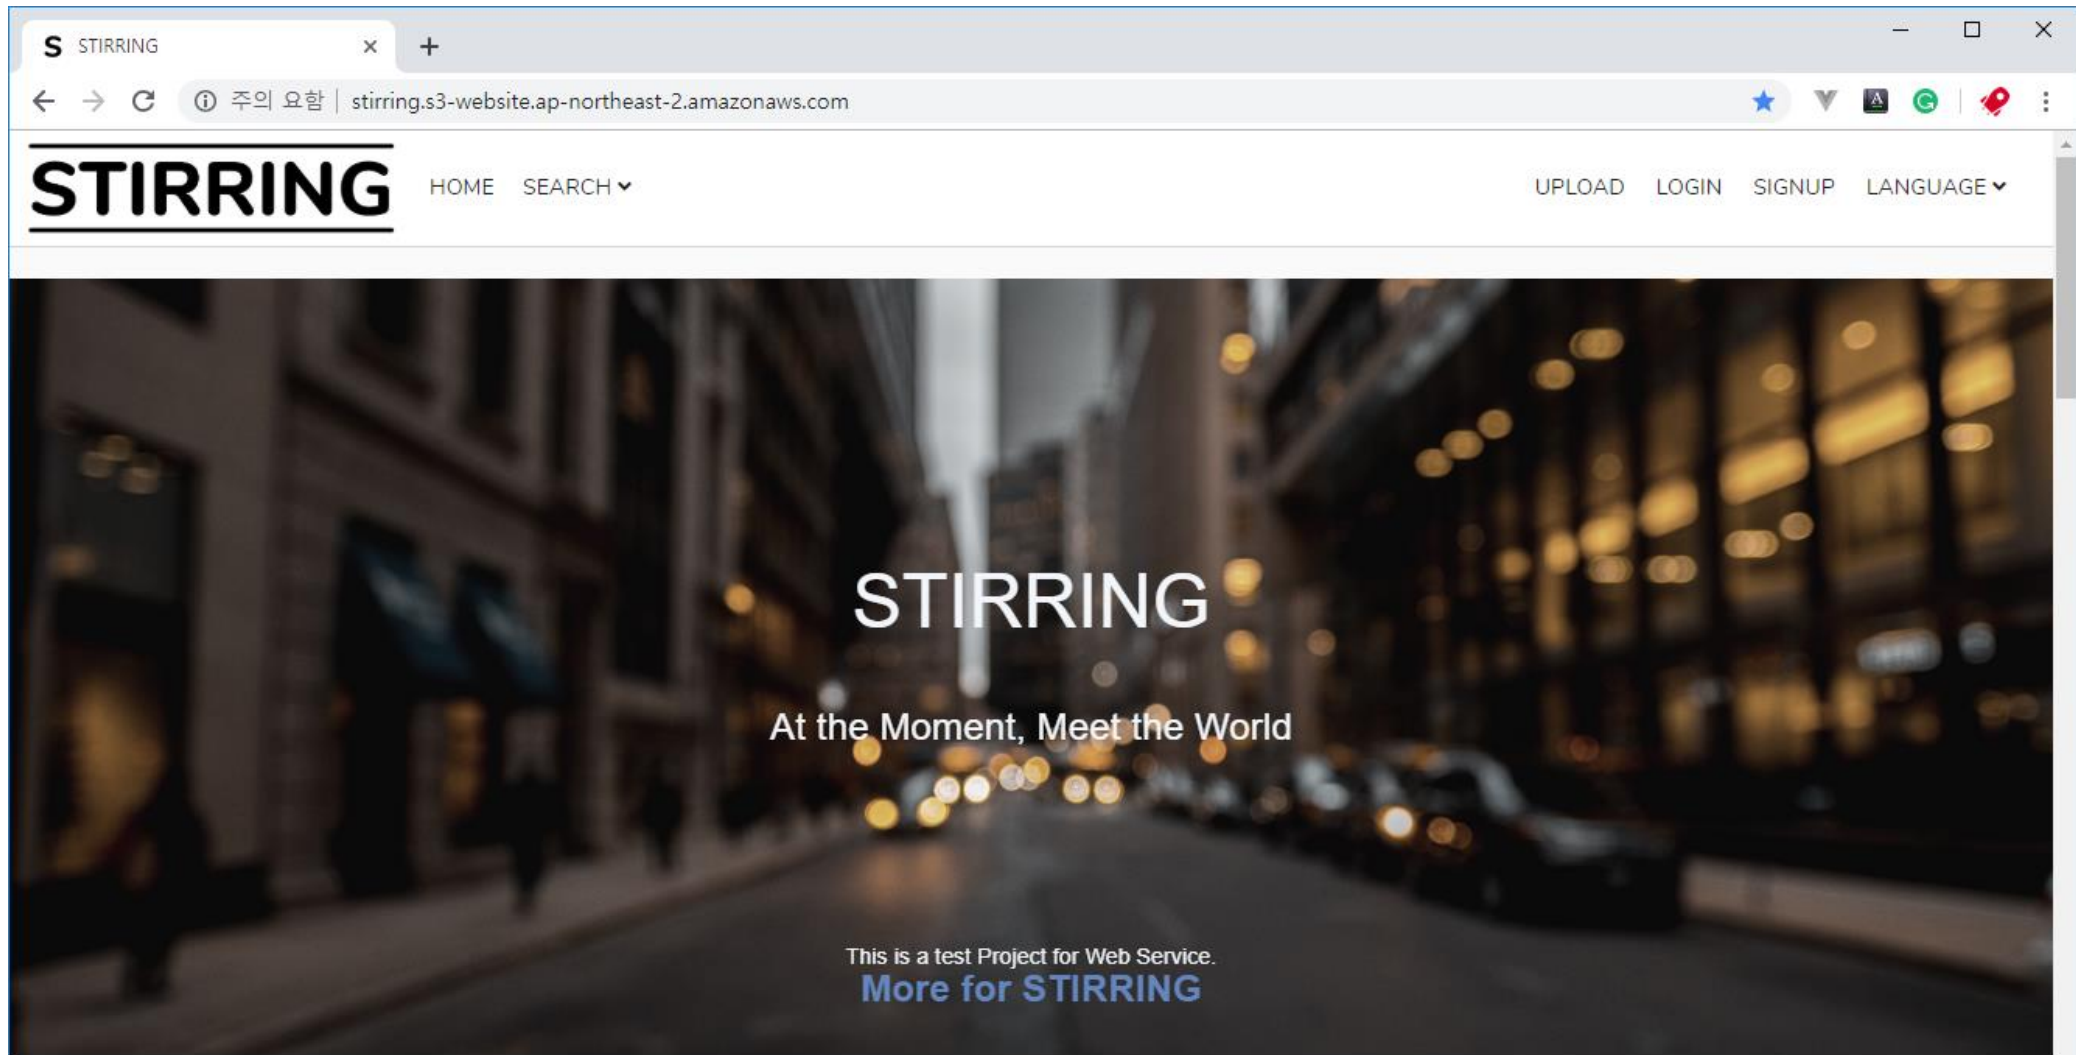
S STIRRING ×
+

주의 요함 | stirring.s3-website.ap-northeast-2.amazonaws.com

STIRRING HOME SEARCH UPLOAD LOGIN SIGNUP LANGUAGE

STIRRING

At the Moment, Meet the World

This is a test Project for Web Service.
More for STIRRING